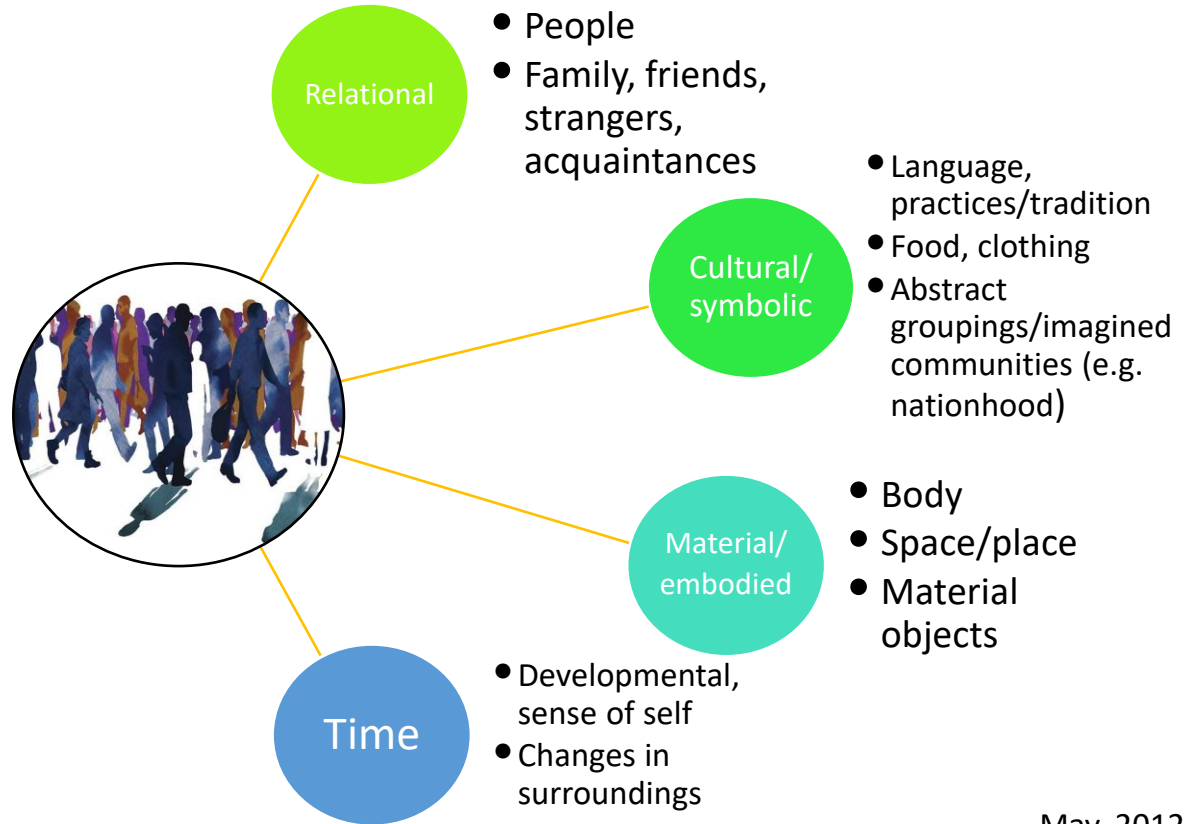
Relational

- People
- Family, friends, strangers, acquaintances

Cultural/ symbolic

- Language, practices/tradition
- Food, clothing
- Abstract groupings/imagined communities (e.g. nationhood)

Material/ embodied

- Body
- Space/place
- Material objects

Time

- Developmental, sense of self
- Changes in surroundings

May, 2012